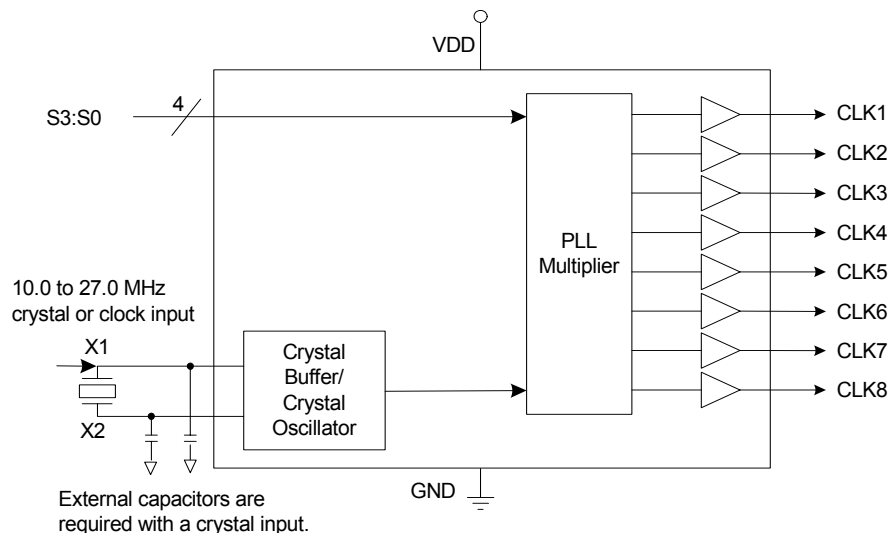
VDD

S3:S0

4

PLL
Multiplier

CLK1
CLK2
CLK3
CLK4
CLK5
CLK6
CLK7
CLK8

10.0 to 27.0 MHz
crystal or clock input

X1

X2

Crystal
Buffer/
Crystal
Oscillator

GND

External capacitors are
required with a crystal input.